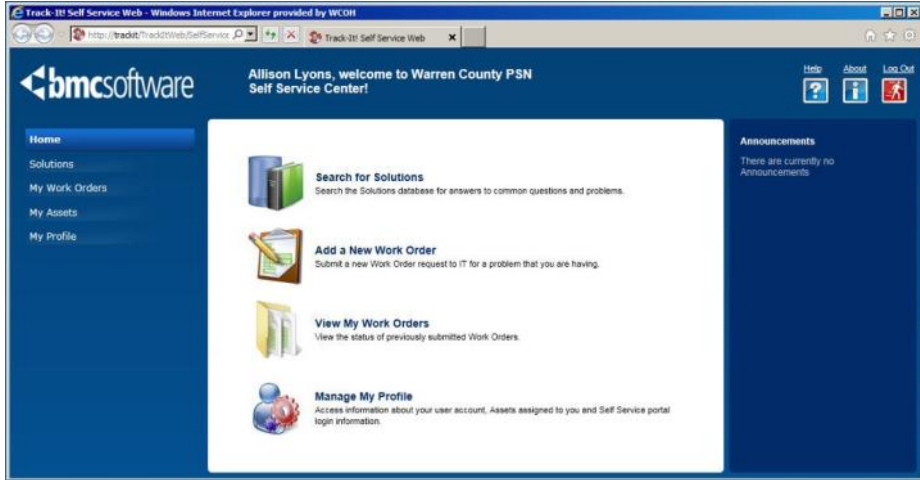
Track-It! Self Service Web - Windows Internet Explorer provided by WCOH

http://trackit/TrackItWeb/SelfServic

Track-It! Self Service Web

bmcsoftware

Allison Lyons, welcome to Warren County PSN Self Service Center!

Help About Log Out

Home
Solutions
My Work Orders
My Assets
My Profile

Search for Solutions
Search the Solutions database for answers to common questions and problems.

Add a New Work Order
Submit a new Work Order request to IT for a problem that you are having.

View My Work Orders
View the status of previously submitted Work Orders.

Manage My Profile
Access information about your user account, Assets assigned to you and Self Service portal login information.

Announcements
There are currently no Announcements